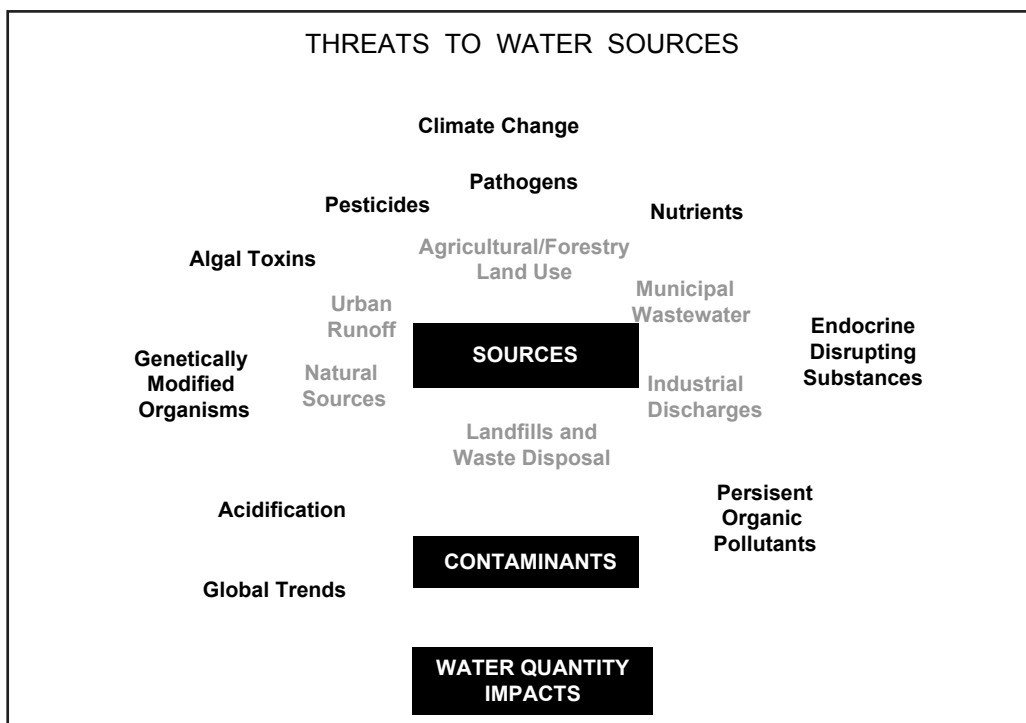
THREATS TO WATER SOURCES

Climate Change

Pathogens

Pesticides

Nutrients

Agricultural/Forestry Land Use

Algal Toxins

Urban Runoff

Municipal Wastewater

Endocrine Disrupting Substances

SOURCES

Genetically Modified Organisms

Natural Sources

Industrial Discharges

Landfills and Waste Disposal

Acidification

Persisent Organic Pollutants

CONTAMINANTS

Global Trends

WATER QUANTITY IMPACTS